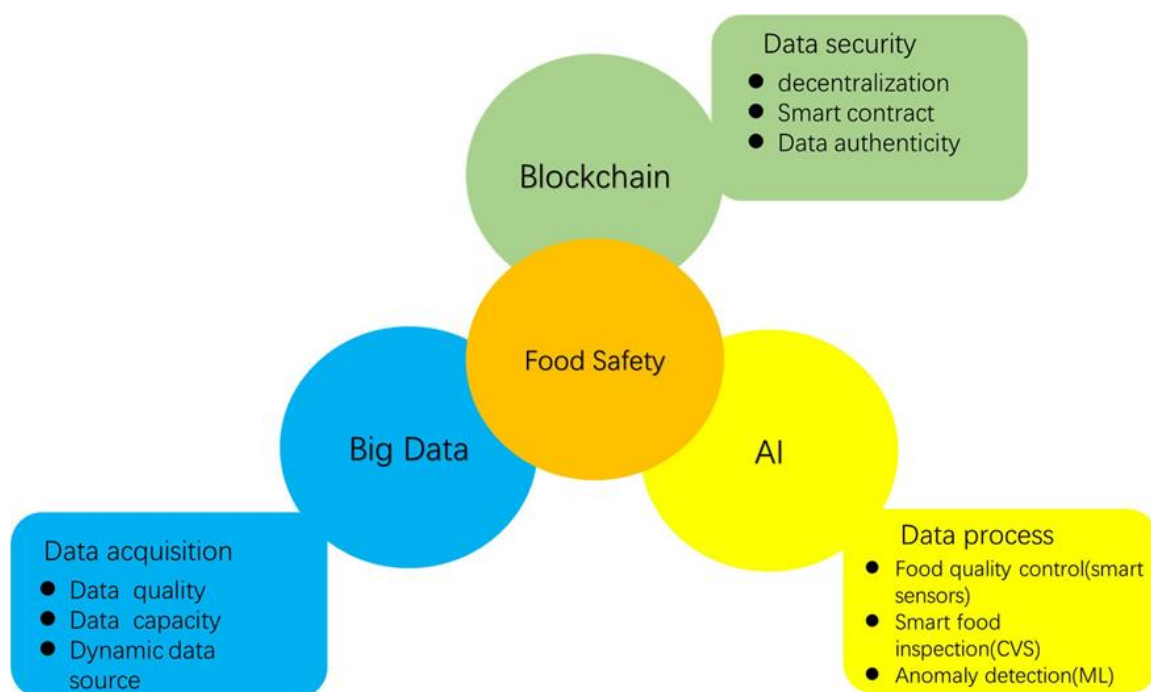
Data security
- decentralization
- Smart contract
- Data authenticity

Blockchain

Food Safety

Big Data

AI

Data acquisition
- Data quality
- Data capacity
- Dynamic data source

Data process
- Food quality control(smart sensors)
- Smart food inspection(CVS)
- Anomaly detection(ML)